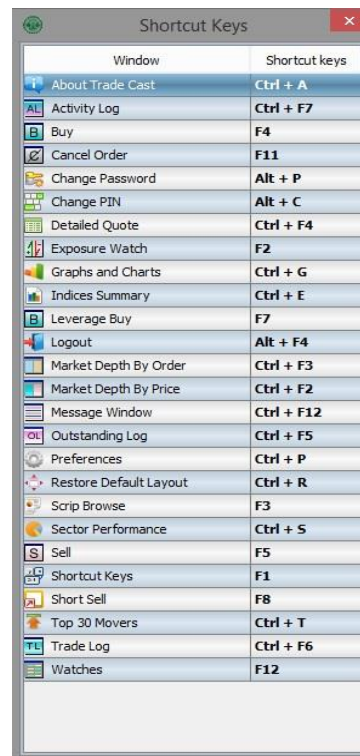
Shortcut Keys

| Window | Shortcut keys |
|---|---|
| About Trade Cast | Ctrl + A |
| Activity Log | Ctrl + F7 |
| Buy | F4 |
| Cancel Order | F11 |
| Change Password | Alt + P |
| Change PIN | Alt + C |
| Detailed Quote | Ctrl + F4 |
| Exposure Watch | F2 |
| Graphs and Charts | Ctrl + G |
| Indices Summary | Ctrl + E |
| Leverage Buy | F7 |
| Logout | Alt + F4 |
| Market Depth By Order | Ctrl + F3 |
| Market Depth By Price | Ctrl + F2 |
| Message Window | Ctrl + F12 |
| Outstanding Log | Ctrl + F5 |
| Preferences | Ctrl + P |
| Restore Default Layout | Ctrl + R |
| Scrip Browse | F3 |
| Sector Performance | Ctrl + S |
| Sell | F5 |
| Shortcut Keys | F1 |
| Short Sell | F8 |
| Top 30 Movers | Ctrl + T |
| Trade Log | Ctrl + F6 |
| Watches | F12 |